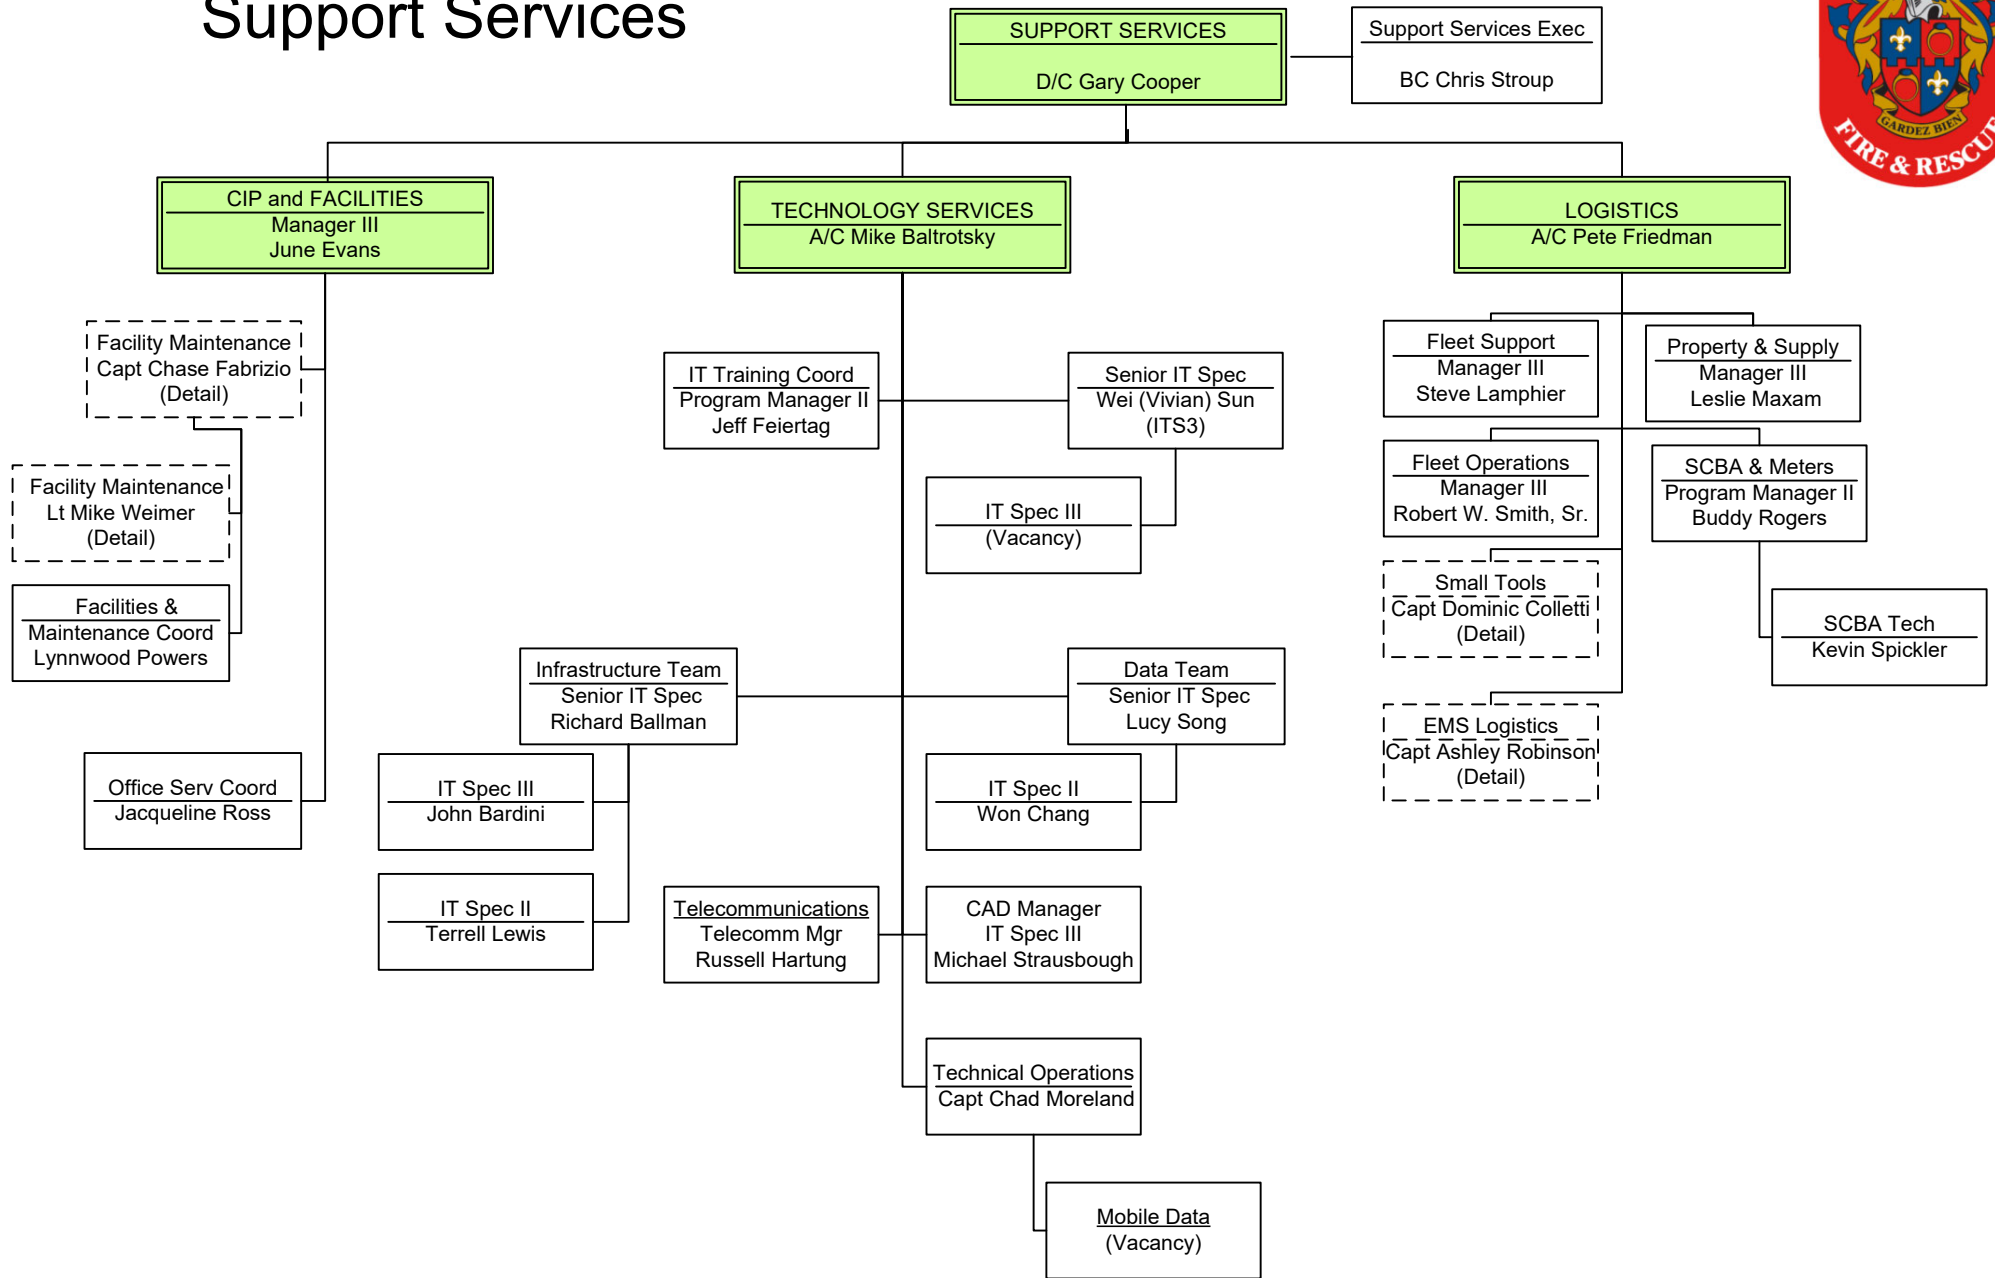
Support Services

SUPPORT SERVICES
D/C Gary Cooper

Support Services Exec
BC Chris Stroup

GARDEZ BIEN
FIRE & RESCU

CIP and FACILITIES
Manager III
June Evans

TECHNOLOGY SERVICES
A/C Mike Baltrotsky

LOGISTICS
A/C Pete Friedman

Facility Maintenance
Capt Chase Fabrizio
(Detail)

Facility Maintenance
Lt Mike Weimer
(Detail)

Facilities &
Maintenance Coord
Lynnwood Powers

Office Serv Coord
Jacqueline Ross

IT Training Coord
Program Manager II
Jeff Feiertag

Senior IT Spec
Wei (Vivian) Sun
(ITS3)

IT Spec III
(Vacancy)

Infrastructure Team
Senior IT Spec
Richard Ballman

Data Team
Senior IT Spec
Lucy Song

IT Spec III
John Bardini

IT Spec II
Won Chang

IT Spec II
Terrell Lewis

Telecommunications
Telecomm Mgr
Russell Hartung

CAD Manager
IT Spec III
Michael Strausbough

Technical Operations
Capt Chad Moreland

Mobile Data
(Vacancy)

Fleet Support
Manager III
Steve Lamphier

Property & Supply
Manager III
Leslie Maxam

Fleet Operations
Manager III
Robert W. Smith, Sr.

SCBA & Meters
Program Manager II
Buddy Rogers

Small Tools
Capt Dominic Colletti
(Detail)

SCBA Tech
Kevin Spickler

EMS Logistics
Capt Ashley Robinson
(Detail)